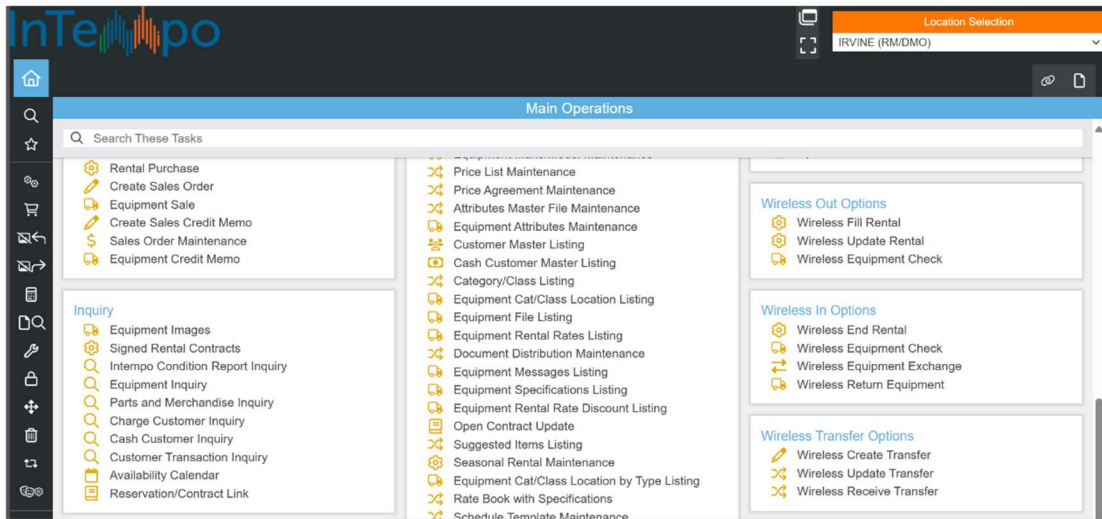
InTempo

Location Selection
IRVINE (RM/DMO)

Main Operations

Search These Tasks

Rental Purchase
Create Sales Order
Equipment Sale
Create Sales Credit Memo
Sales Order Maintenance
Equipment Credit Memo

Inquiry
Equipment Images
Signed Rental Contracts
Intempo Condition Report Inquiry
Equipment Inquiry
Parts and Merchandise Inquiry
Charge Customer Inquiry
Cash Customer Inquiry
Customer Transaction Inquiry
Availability Calendar
Reservation/Contract Link

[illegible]
Price List Maintenance
Price Agreement Maintenance
Attributes Master File Maintenance
Equipment Attributes Maintenance
Customer Master Listing
Cash Customer Master Listing
Category/Class Listing
Equipment Cat/Class Location Listing
Equipment File Listing
Equipment Rental Rates Listing
Document Distribution Maintenance
Equipment Messages Listing
Equipment Specifications Listing
Equipment Rental Rate Discount Listing
Open Contract Update
Suggested Items Listing
Seasonal Rental Maintenance
Equipment Cat/Class Location by Type Listing
Rate Book with Specifications
Schedule Template Maintenance

Wireless Out Options
Wireless Fill Rental
Wireless Update Rental
Wireless Equipment Check

Wireless In Options
Wireless End Rental
Wireless Equipment Check
Wireless Equipment Exchange
Wireless Return Equipment

Wireless Transfer Options
Wireless Create Transfer
Wireless Update Transfer
Wireless Receive Transfer